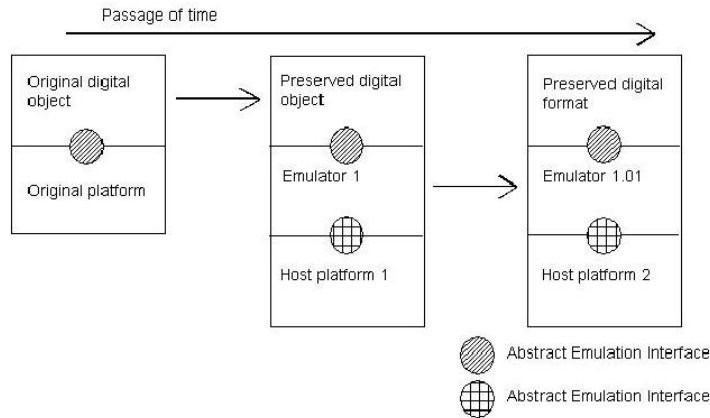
Passage of time

Original digital object

Original platform

Preserved digital object

Emulator 1

Host platform 1

Preserved digital format

Emulator 1.01

Host platform 2

Abstract Emulation Interface

Abstract Emulation Interface